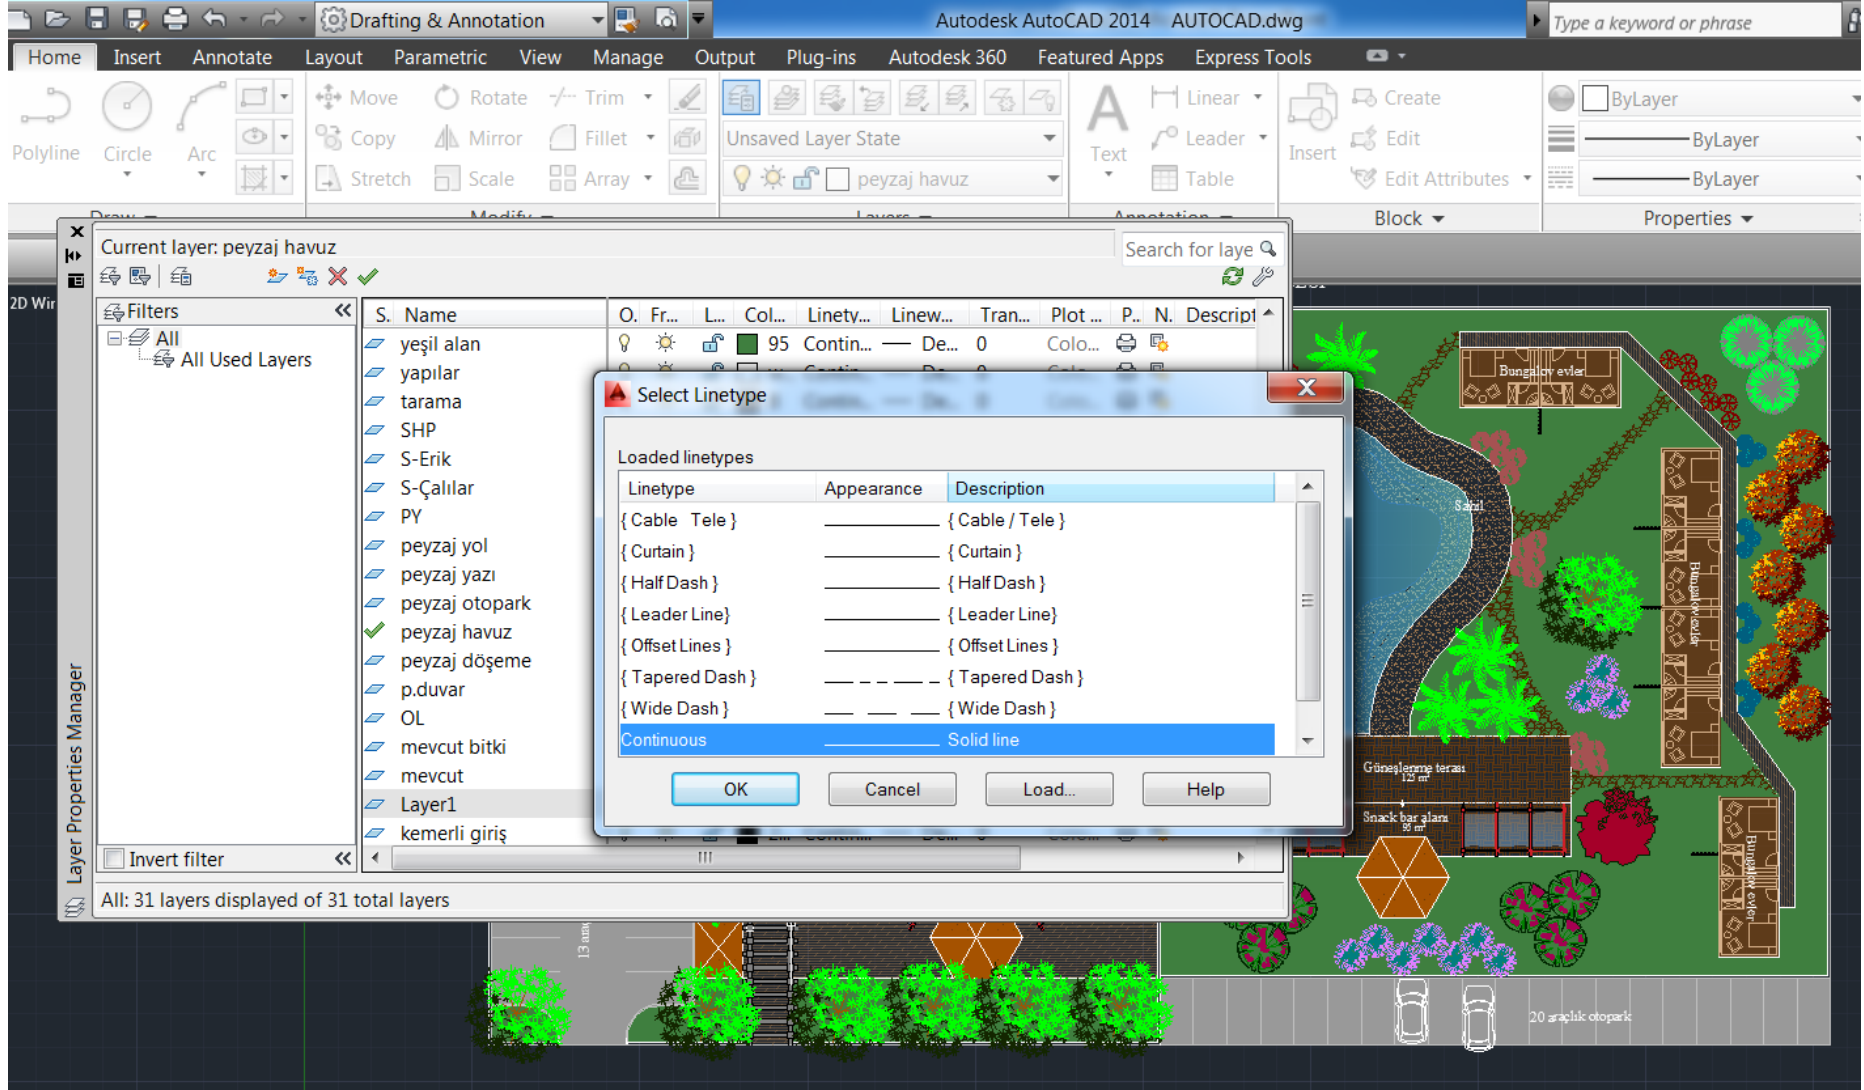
Drafting & Annotation
Autodesk AutoCAD 2014 AUTOCAD.dwg
Type a keyword or phrase
Home Insert Annotate Layout Parametric View Manage Output Plug-ins Autodesk 360 Featured Apps Express Tools
Polyline Circle Arc
Move Rotate Trim
Copy Mirror Fillet
Stretch Scale Array
Unsaved Layer State
peyzaj havuz
Text
Linear
Leader
Table
Insert
Create
Edit
Edit Attributes
Block
ByLayer
ByLayer
ByLayer
Properties
2D Wir
Current layer: peyzaj havuz
Search for laye
Filters
All
All Used Layers
Invert filter
S. Name O. Fr... L... Col... Linety... Linew... Tran... Plot ... P.. N. Descript
yeşil alan 95 Contin... De... 0 Colo...
yapılar
tarama
SHP
S-Erik
S-Çalılar
PY
peyzaj yol
peyzaj yazı
peyzaj otopark
peyzaj havuz
peyzaj döşeme
p.duvar
OL
mevcut bitki
mevcut
Layer1
kemerli giriş
All: 31 layers displayed of 31 total layers
Layer Properties Manager
Select Linetype
Loaded linetypes
| Linetype | Appearance | Description |
|---|---|---|
| { Cable Tele } | | { Cable / Tele } |
| { Curtain } | | { Curtain } |
| { Half Dash } | | { Half Dash } |
| { Leader Line} | | { Leader Line} |
| { Offset Lines } | | { Offset Lines } |
| { Tapered Dash } | | { Tapered Dash } |
| { Wide Dash } | | { Wide Dash } |
| Continuous | | Solid line |
OK Cancel Load... Help
Bungalov evler
Sahil
Güneşlenme terası
Snack bar alanı
Bungalov evler
20 araçlık otopark